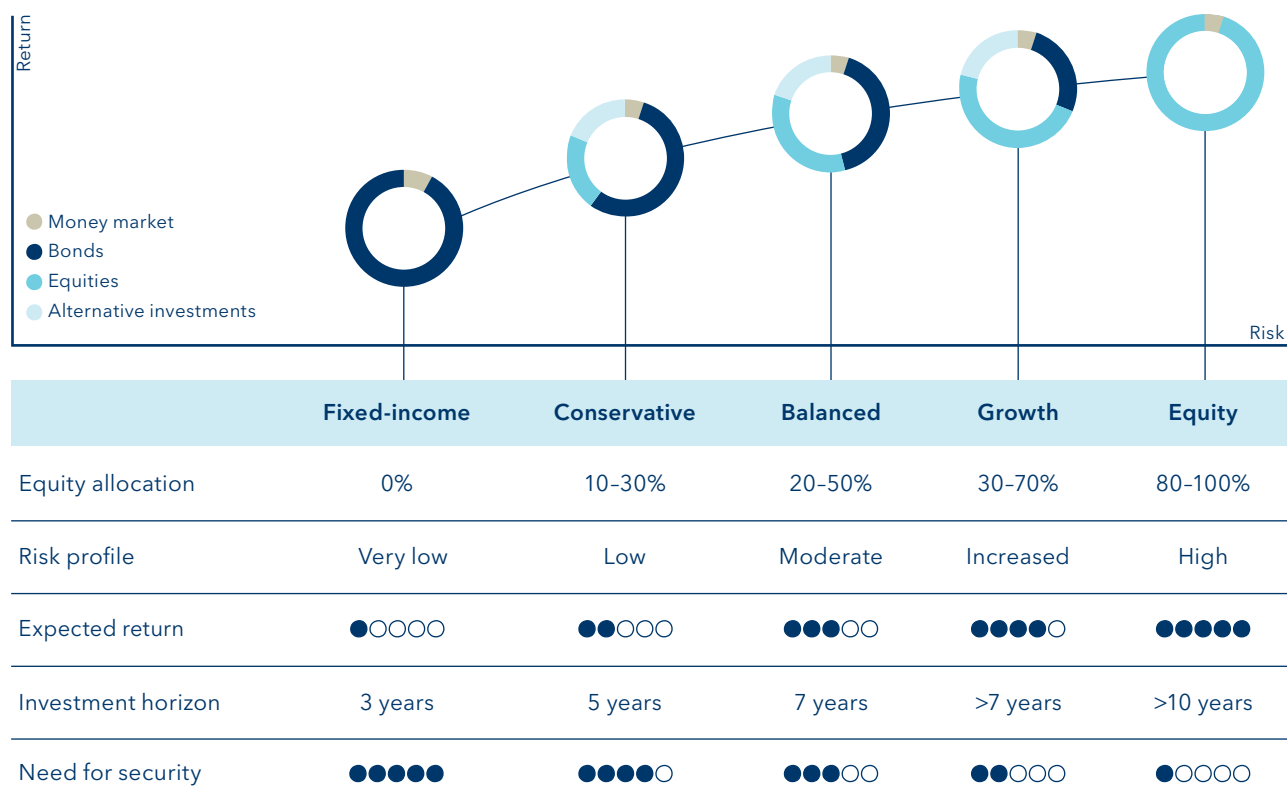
Return

Money market
Bonds
Equities
Alternative investments

Risk

| | Fixed-income | Conservative | Balanced | Growth | Equity |
|---|---|---|---|---|---|
| Equity allocation | 0% | 10–30% | 20–50% | 30–70% | 80–100% |
| Risk profile | Very low | Low | Moderate | Increased | High |
| Expected return | ●○○○○ | ●●○○○ | ●●●○○ | ●●●●○ | ●●●●● |
| Investment horizon | 3 years | 5 years | 7 years | >7 years | >10 years |
| Need for security | ●●●●● | ●●●●○ | ●●●○○ | ●●○○○ | ●○○○○ |